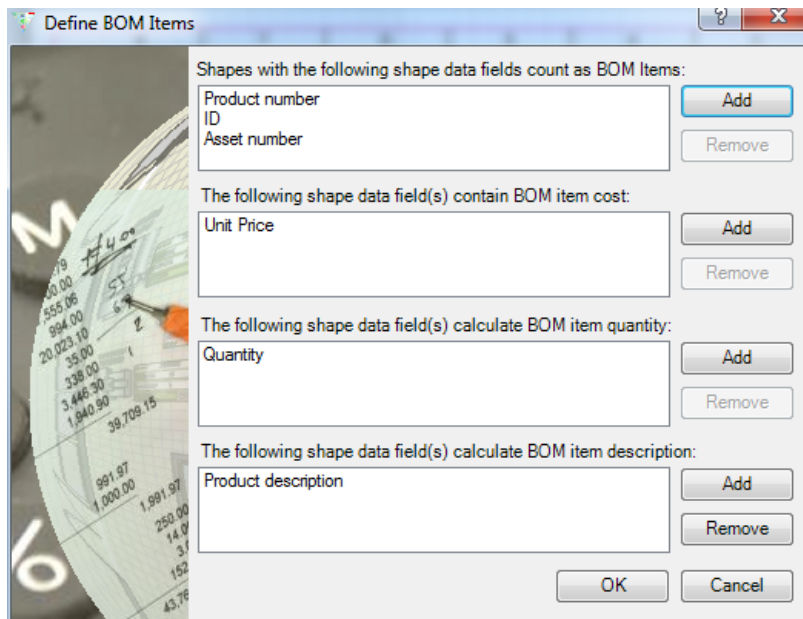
Define BOM Items

?

X

Shapes with the following shape data fields count as BOM Items:

Product number
ID
Asset number

Add

Remove

The following shape data field(s) contain BOM item cost:

Unit Price

Add

Remove

The following shape data field(s) calculate BOM item quantity:

Quantity

Add

Remove

The following shape data field(s) calculate BOM item description:

Product description

Add

Remove

OK

Cancel